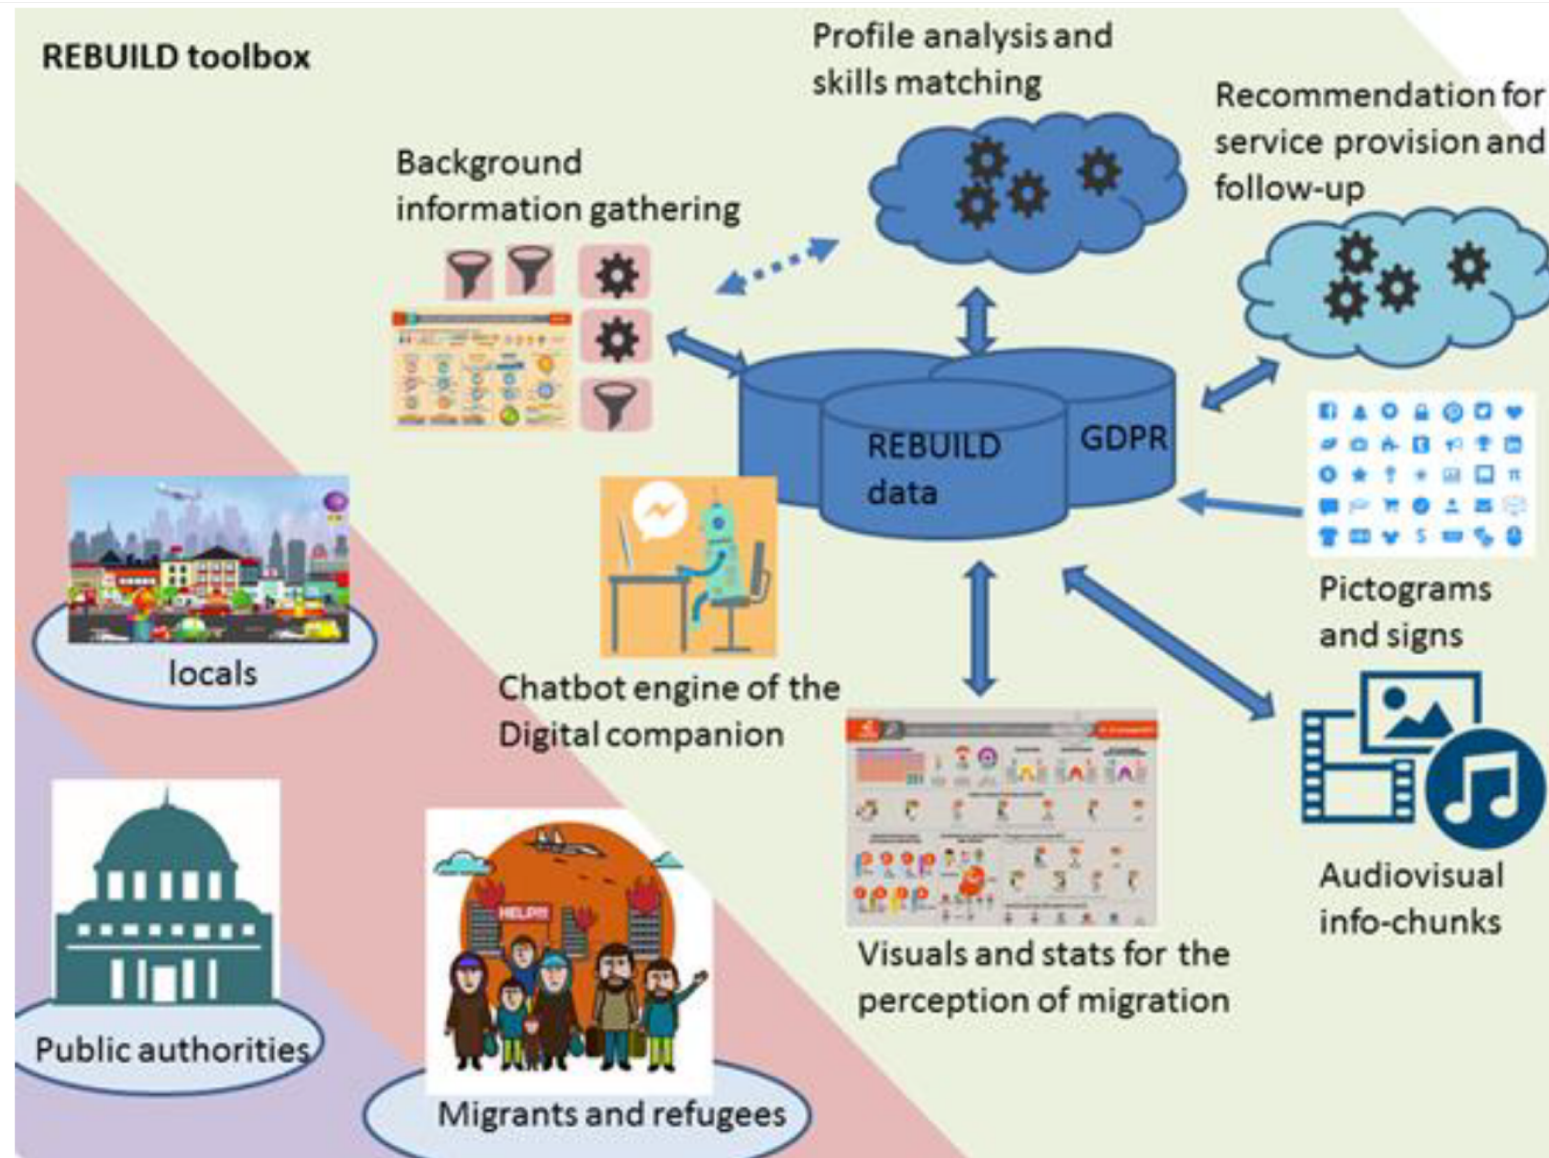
REBUILD toolbox

Profile analysis and skills matching

Recommendation for service provision and follow-up

Background information gathering

REBUILD data

GDPR

Chatbot engine of the Digital companion

Pictograms and signs

Audiovisual info-chunks

Visuals and stats for the perception of migration

locals

Public authorities

HELP!!

Migrants and refugees